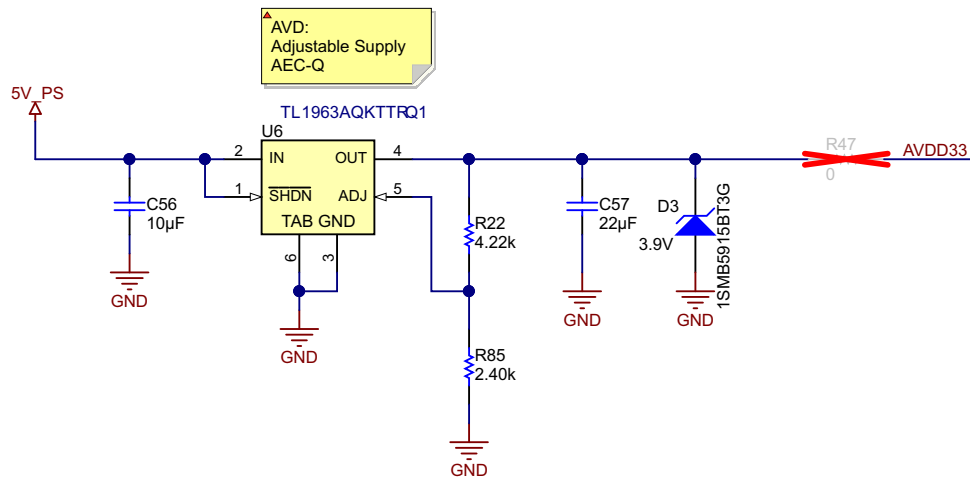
AVD:
Adjustable Supply
AEC-Q

5V_PS

TL1963AQKTTRQ1

U6

2 IN OUT 4

1 $\overline{\text{SHDN}}$ ADJ 5

TAB GND

6 3

C56
10µF

GND

GND

R22
4.22k

R85
2.40k

GND

C57
22µF

GND

D3
3.9V

1SMB5915BT3G

GND

R47
0

AVDD33